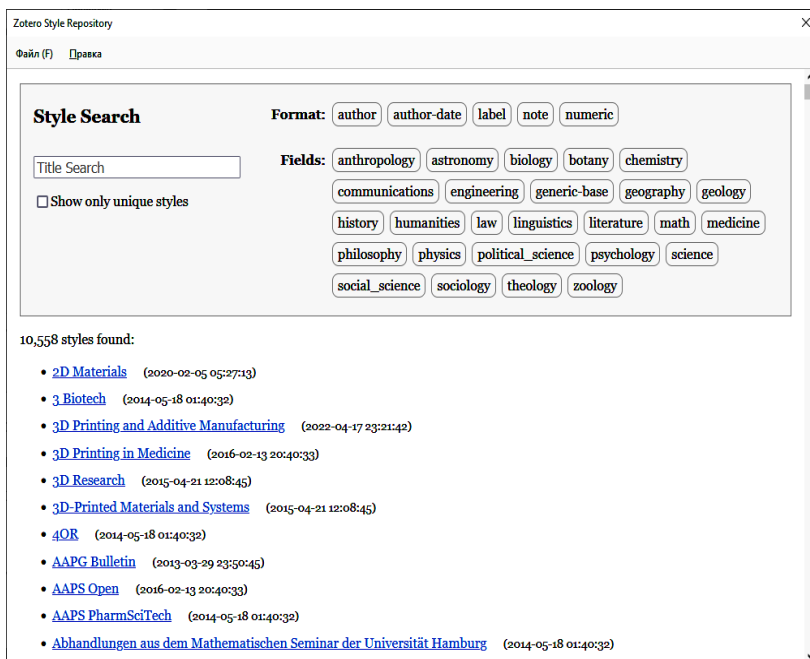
Zotero Style Repository

Файл (F) Правка

Style Search

Title Search

Show only unique styles

Format: author author-date label note numeric

Fields: anthropology astronomy biology botany chemistry communications engineering generic-base geography geology history humanities law linguistics literature math medicine philosophy physics political_science psychology science social_science sociology theology zoology

10,558 styles found:

- 2D Materials (2020-02-05 05:27:13)
- 3 Biotech (2014-05-18 01:40:32)
- 3D Printing and Additive Manufacturing (2022-04-17 23:21:42)
- 3D Printing in Medicine (2016-02-13 20:40:33)
- 3D Research (2015-04-21 12:08:45)
- 3D-Printed Materials and Systems (2015-04-21 12:08:45)
- 4OR (2014-05-18 01:40:32)
- AAPG Bulletin (2013-03-29 23:50:45)
- AAPS Open (2016-02-13 20:40:33)
- AAPS PharmSciTech (2014-05-18 01:40:32)
- Abhandlungen aus dem Mathematischen Seminar der Universität Hamburg (2014-05-18 01:40:32)